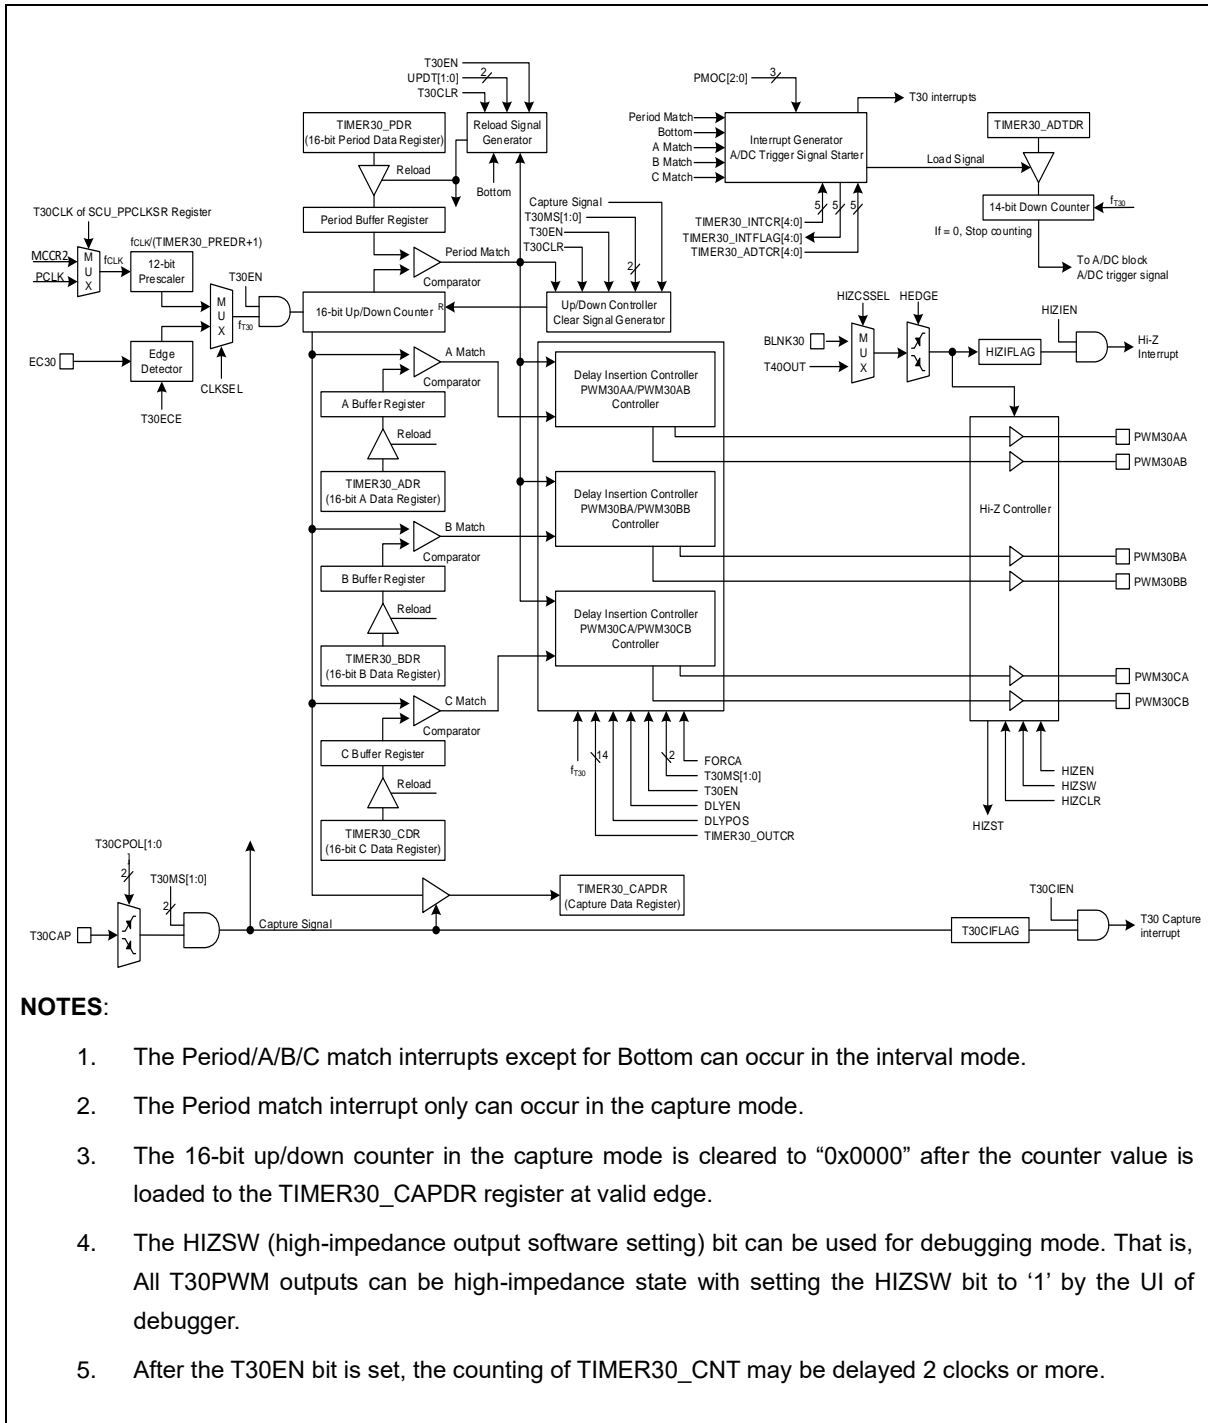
T30EN
UPDT[1:0]
2
T30CLR
TIMER30_PDR
(16-bit Period Data Register)
Reload Signal Generator
Reload
Bottom
Period Buffer Register
PMOC[2:0]
3
T30 interrupts
Period Match
Bottom
A Match
B Match
C Match
Interrupt Generator
A/DC Trigger Signal Starter
Load Signal
TIMER30_ADTDR
14-bit Down Counter
$f_{T30}$
If = 0, Stop counting
To A/DC block
A/DC trigger signal
5 5 5
TIMER30_INTCR[4:0]
TIMER30_INTFLAG[4:0]
TIMER30_ADTCR[4:0]
T30CLK of SCU_PPCLKSR Register
$f_{CLK}$/(TIMER30_PREDR+1)
MCCR2
PCLK
M U X
$f_{CLK}$
12-bit Prescaler
T30EN
M U X
$f_{T30}$
16-bit Up/Down Counter
R
Period Match
Comparator
Capture Signal
T30MS[1:0]
T30EN
T30CLR
2
Up/Down Controller
Clear Signal Generator
EC30
Edge Detector
T30ECE
CLKSEL
A Match
Comparator
A Buffer Register
Reload
TIMER30_ADR
(16-bit A Data Register)
Delay Insertion Controller
PWM30AA/PWM30AB
Controller
HIZCSSEL
HEDGE
BLNK30
T40OUT
M U X
HIZIFLAG
HIZIEN
Hi-Z Interrupt
PWM30AA
PWM30AB
B Match
Comparator
B Buffer Register
Reload
TIMER30_BDR
(16-bit B Data Register)
Delay Insertion Controller
PWM30BA/PWM30BB
Controller
Hi-Z Controller
PWM30BA
PWM30BB
C Match
Comparator
C Buffer Register
Reload
TIMER30_CDR
(16-bit C Data Register)
Delay Insertion Controller
PWM30CA/PWM30CB
Controller
PWM30CA
PWM30CB
$f_{T30}$
14
2
FORCA
T30MS[1:0]
T30EN
DLYEN
DLYPOS
TIMER30_OUTCR
HIZEN
HIZSW
HIZCLR
HIZST
T30CPOL[1:0
2
T30MS[1:0]
2
T30CAP
Capture Signal
TIMER30_CAPDR
(Capture Data Register)
T30CIFLAG
T30CIEN
T30 Capture interrupt

NOTES:

1. The Period/A/B/C match interrupts except for Bottom can occur in the interval mode.

2. The Period match interrupt only can occur in the capture mode.

3. The 16-bit up/down counter in the capture mode is cleared to “0x0000” after the counter value is loaded to the TIMER30_CAPDR register at valid edge.

4. The HIZSW (high-impedance output software setting) bit can be used for debugging mode. That is, All T30PWM outputs can be high-impedance state with setting the HIZSW bit to ‘1’ by the UI of debugger.

5. After the T30EN bit is set, the counting of TIMER30_CNT may be delayed 2 clocks or more.